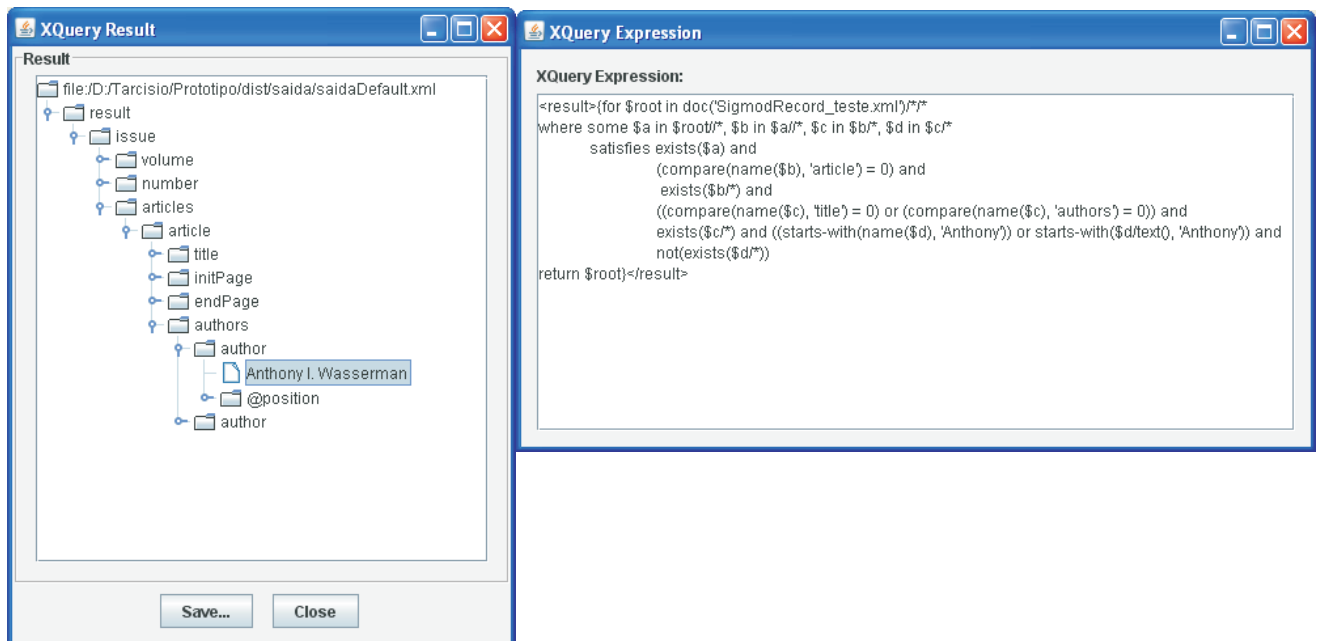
XQuery Result

Result

file:/D:/Tarcisio/Prototipo/dist/saida/saidaDefault.xml
result
issue
volume
number
articles
article
title
initPage
endPage
authors
author
Anthony I. Wasserman
@position
author

Save...
Close

XQuery Expression

XQuery Expression:

<result>{for $root in doc('SigmodRecord_teste.xml')/*/*
where some $a in $root//*, $b in $a//*, $c in $b/*, $d in $c/*
satisfies exists($a) and
(compare(name($b), 'article') = 0) and
exists($b/*) and
((compare(name($c), 'title') = 0) or (compare(name($c), 'authors') = 0)) and
exists($c/*) and ((starts-with(name($d), 'Anthony')) or starts-with($d/text(), 'Anthony')) and
not(exists($d/*))
return $root}</result>